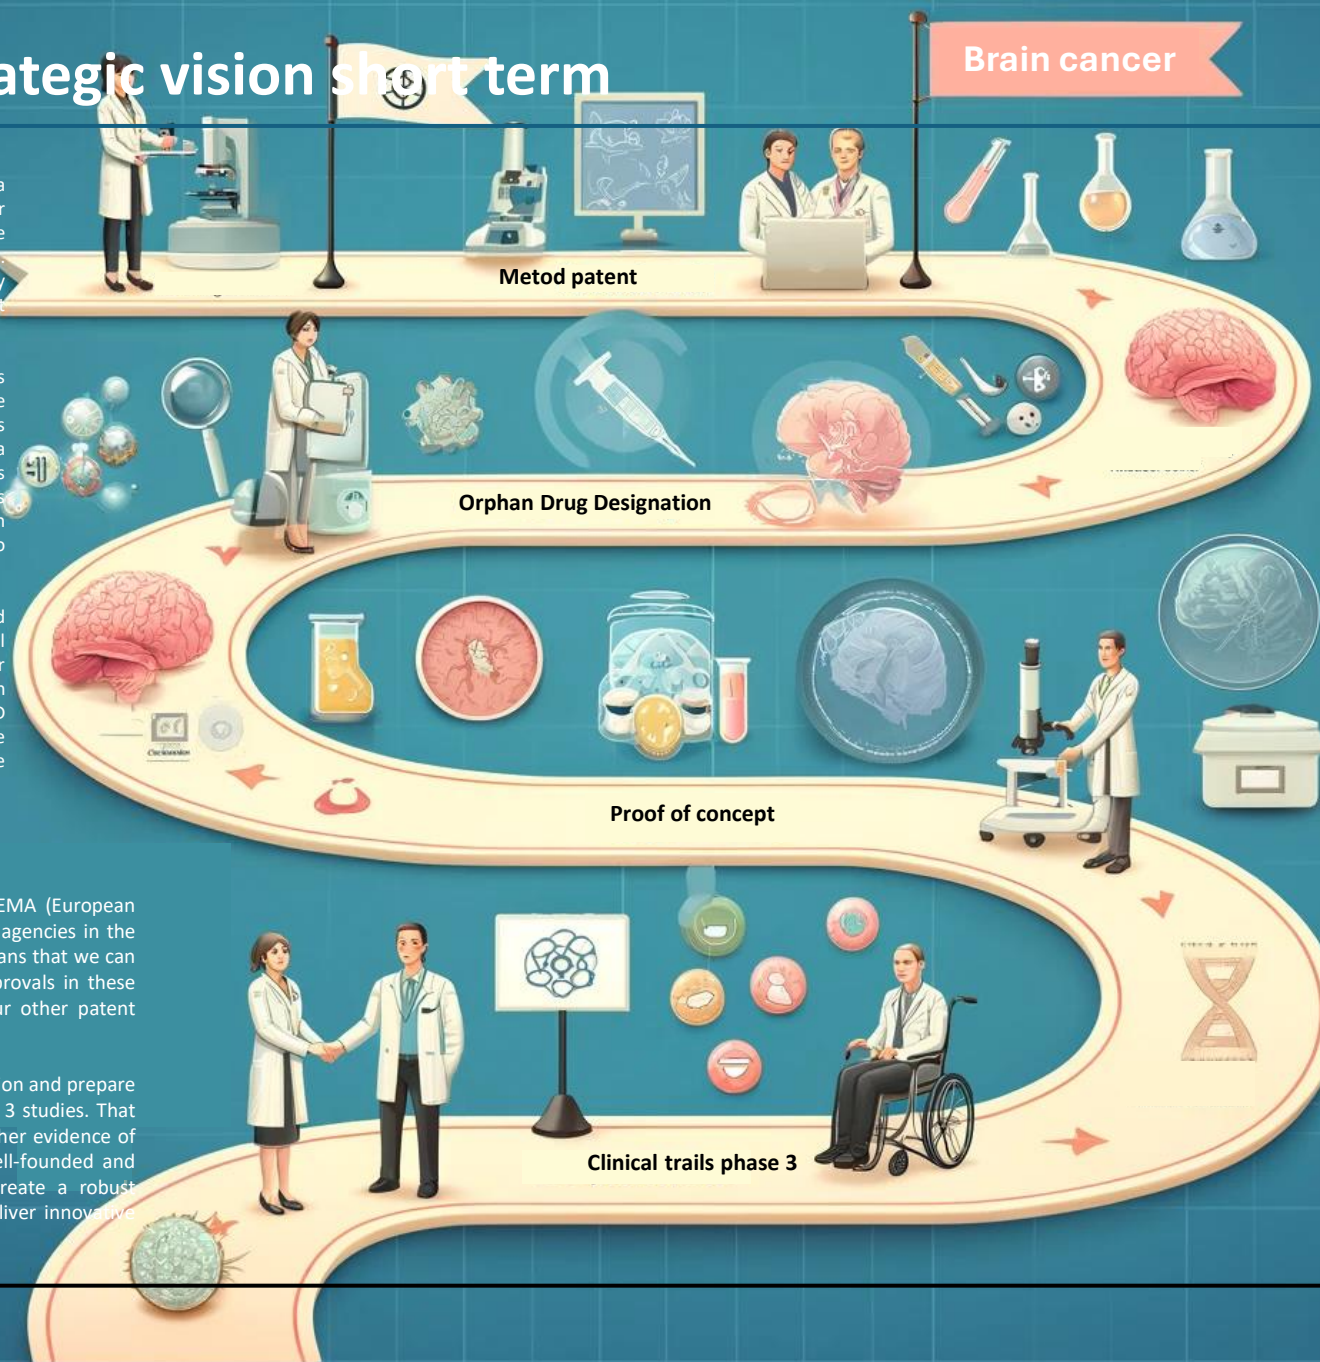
ategic vision short term

Brain cancer

Metod patent

Orphan Drug Designation

Proof of concept

Clinical trails phase 3

EMA (European agencies in the ans that we can provals in these ur other patent

on and prepare 3 studies. That her evidence of ell-founded and reate a robust liver innovative